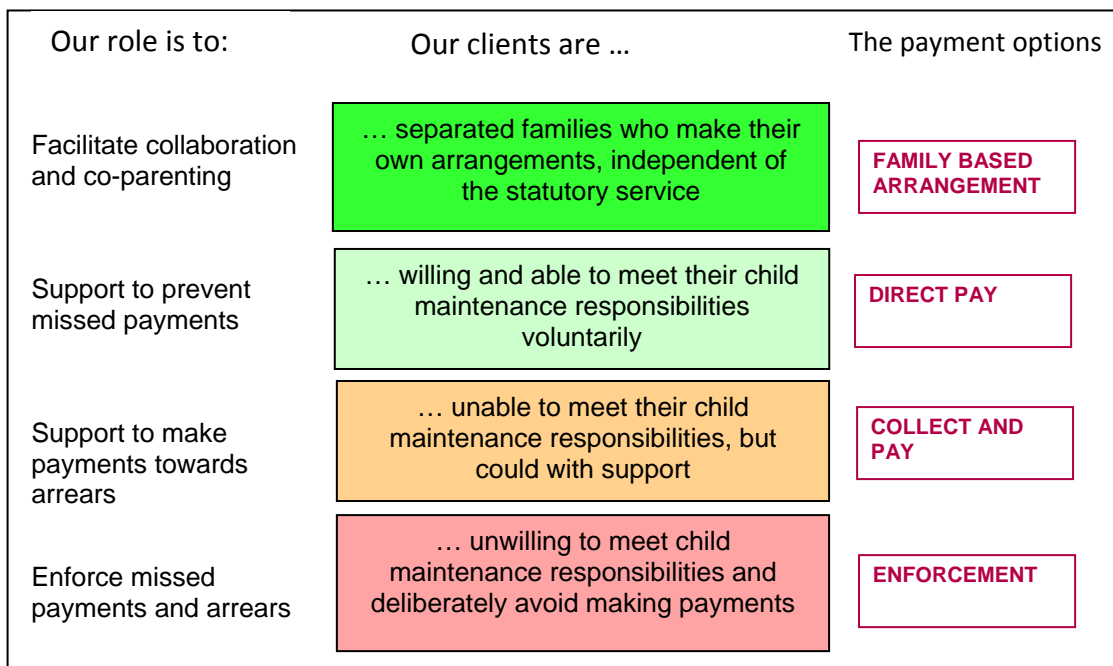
| Our role is to: | Our clients are … | The payment options |
|---|---|---|
| Facilitate collaboration and co-parenting | … separated families who make their own arrangements, independent of the statutory service | FAMILY BASED ARRANGEMENT |
| Support to prevent missed payments | … willing and able to meet their child maintenance responsibilities voluntarily | DIRECT PAY |
| Support to make payments towards arrears | … unable to meet their child maintenance responsibilities, but could with support | COLLECT AND PAY |
| Enforce missed payments and arrears | … unwilling to meet child maintenance responsibilities and deliberately avoid making payments | ENFORCEMENT |